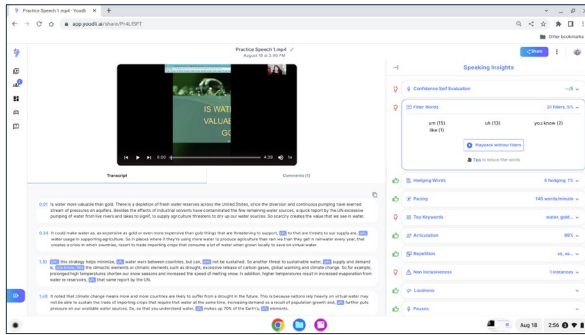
Practice Speech 1.mp4 - Yoodli
app.yoodli.ai/share/Pr4L15PT
Other bookmarks

Practice Speech 1.mp4
August 18 at 2:56 PM

IS WAT
VALUAB
GO

0:00 4:39 1x

Transcript
Comments (1)

0:01 Is water more valuable than gold. There is a depletion of fresh water reserves across the United States, since the diversion and continuous pumping have exerted stream of pressures on aquifers. Besides the effects of industrial solvents have contaminated the few remaining water sources, a quick report by the US-excessive pumping of water from rice rivers and lakes to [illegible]. So scarcity creates the value that we see in water.

0:34 It could make water as, as expensive as gold or even more expensive than gold things that are threatening to support, um so that are threats to our supply are, um water usage in supporting agriculture. So in places where it they're using more water to produce agriculture than rain we that they get in rainwater every year, that creates a crisis in which countries, need to trade importing crops that consume a lot of water when grown locally to save on virtual water.

1:10 Um this strategy helps minimize, um water wars between countries, but can, um not be sustained. So another threat to sustainable water, um supply and demand is, um basically, like the climatic elements or climatic elements such as drought, excessive release of carbon gases, global warming and climate change. So for example, prolonged high temperatures shorten our snow seasons and increased the speed of melting snow. In addition, higher temperatures result in increased evaporation from water to reservoirs, um that same report by the UN.

1:48 It noted that climate change means more and more countries are likely to suffer from a drought in the future. This is because nations rely heavily on virtual water may not be able to sustain the trade of importing crops that require that water at the same time, increasing demand as a result of population growth and, um further puts pressure on our available water sources. So, so that you understand water, um makes up 70% of the Earth's, um elements.

Share

Speaking Insights

Confidence Self Evaluation --/5
Filler Words 21 fillers, 5%
um (15) uh (13) you know (2)
like (1)
Playback without fillers
Tips to reduce filler words
Hedging Words 0 hedging, 1%
Pacing 145 words/minute
Top Keywords water, gold, ...
Articulation 98%
Repetition as, as, ...
Non-Inclusiveness 1 instances
Loudness
Pauses

Aug 18 2:56